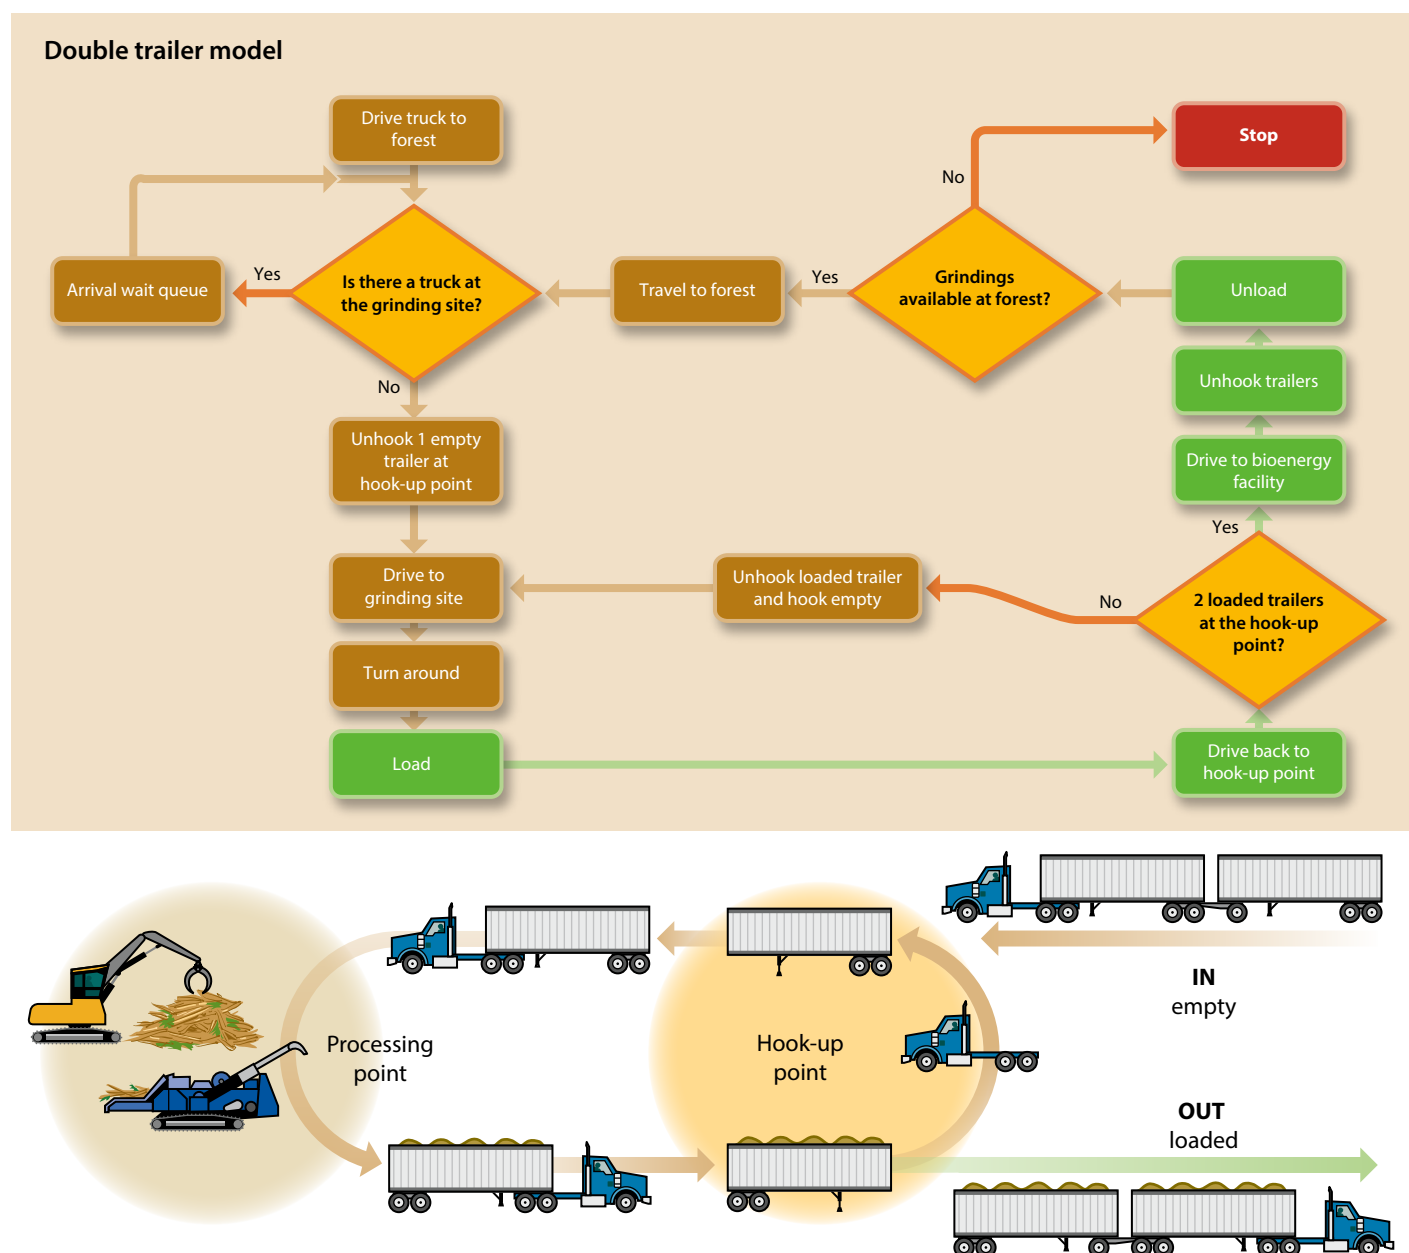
Double trailer model

Drive truck to forest

Stop

No

Arrival wait queue

Yes

Is there a truck at the grinding site?

Travel to forest

Yes

Grindings available at forest?

Unload

No

Unhook trailers

Unhook 1 empty trailer at hook-up point

Drive to bioenergy facility

Yes

Drive to grinding site

Unhook loaded trailer and hook empty

No

2 loaded trailers at the hook-up point?

Turn around

Load

Drive back to hook-up point

IN
empty

Processing point

Hook-up point

OUT
loaded